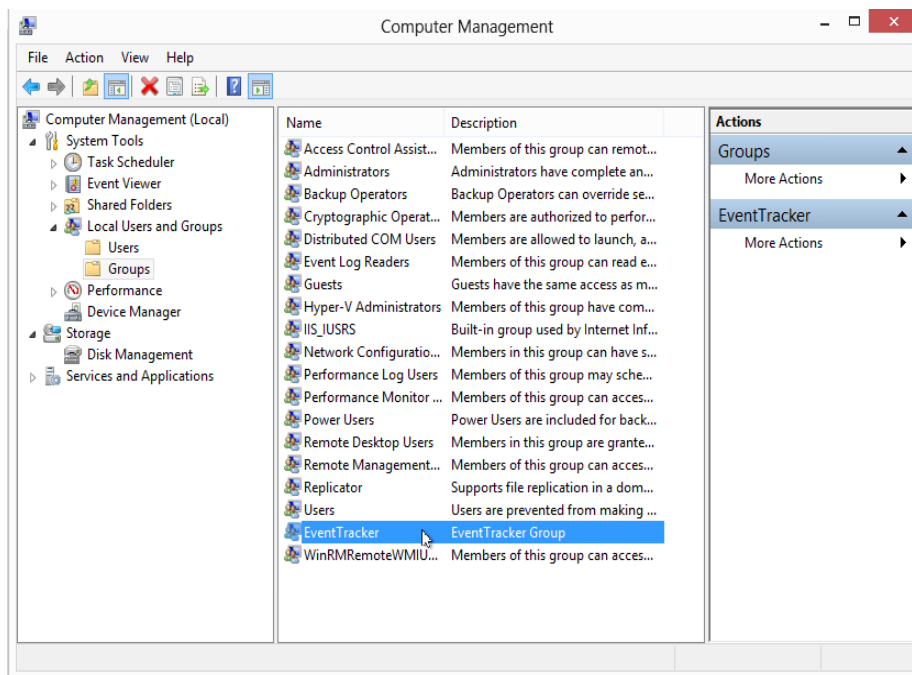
Computer Management

File Action View Help

Computer Management (Local)
System Tools
Task Scheduler
Event Viewer
Shared Folders
Local Users and Groups
Users
Groups
Performance
Device Manager
Storage
Disk Management
Services and Applications

| Name | Description |
|---|---|
| Access Control Assist... | Members of this group can remot... |
| Administrators | Administrators have complete an... |
| Backup Operators | Backup Operators can override se... |
| Cryptographic Operat... | Members are authorized to perfor... |
| Distributed COM Users | Members are allowed to launch, a... |
| Event Log Readers | Members of this group can read e... |
| Guests | Guests have the same access as m... |
| Hyper-V Administrators | Members of this group have com... |
| IIS_IUSRS | Built-in group used by Internet Inf... |
| Network Configuratio... | Members in this group can have s... |
| Performance Log Users | Members of this group may sche... |
| Performance Monitor ... | Members of this group can acces... |
| Power Users | Power Users are included for back... |
| Remote Desktop Users | Members in this group are grante... |
| Remote Management... | Members of this group can acces... |
| Replicator | Supports file replication in a dom... |
| Users | Users are prevented from making ... |
| EventTracker | EventTracker Group |
| WinRMRemoteWMIU... | Members of this group can acces... |

Actions
Groups
More Actions
EventTracker
More Actions